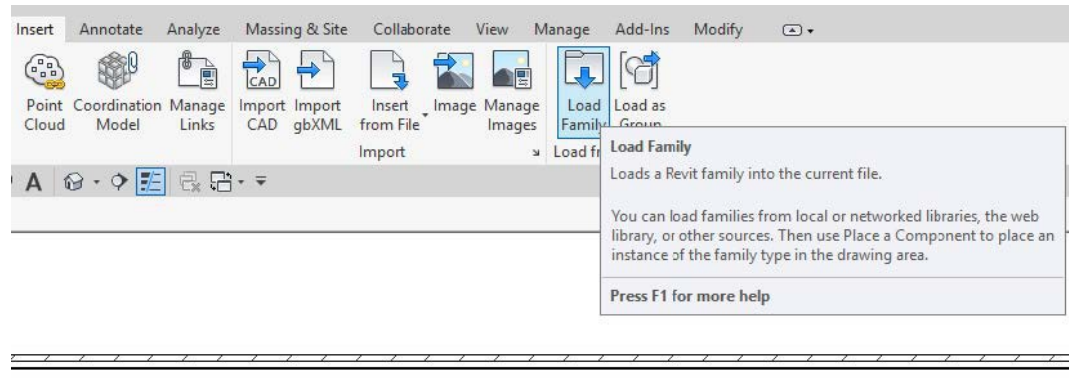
Insert Annotate Analyze Massing & Site Collaborate View Manage Add-Ins Modify

Point Cloud Coordination Model Manage Links Import CAD Import gbXML Insert from File Image Manage Images Load Family Load as Group

Import Load fr

CAD

A

Load Family

Loads a Revit family into the current file.

You can load families from local or networked libraries, the web library, or other sources. Then use Place a Component to place an instance of the family type in the drawing area.

Press F1 for more help